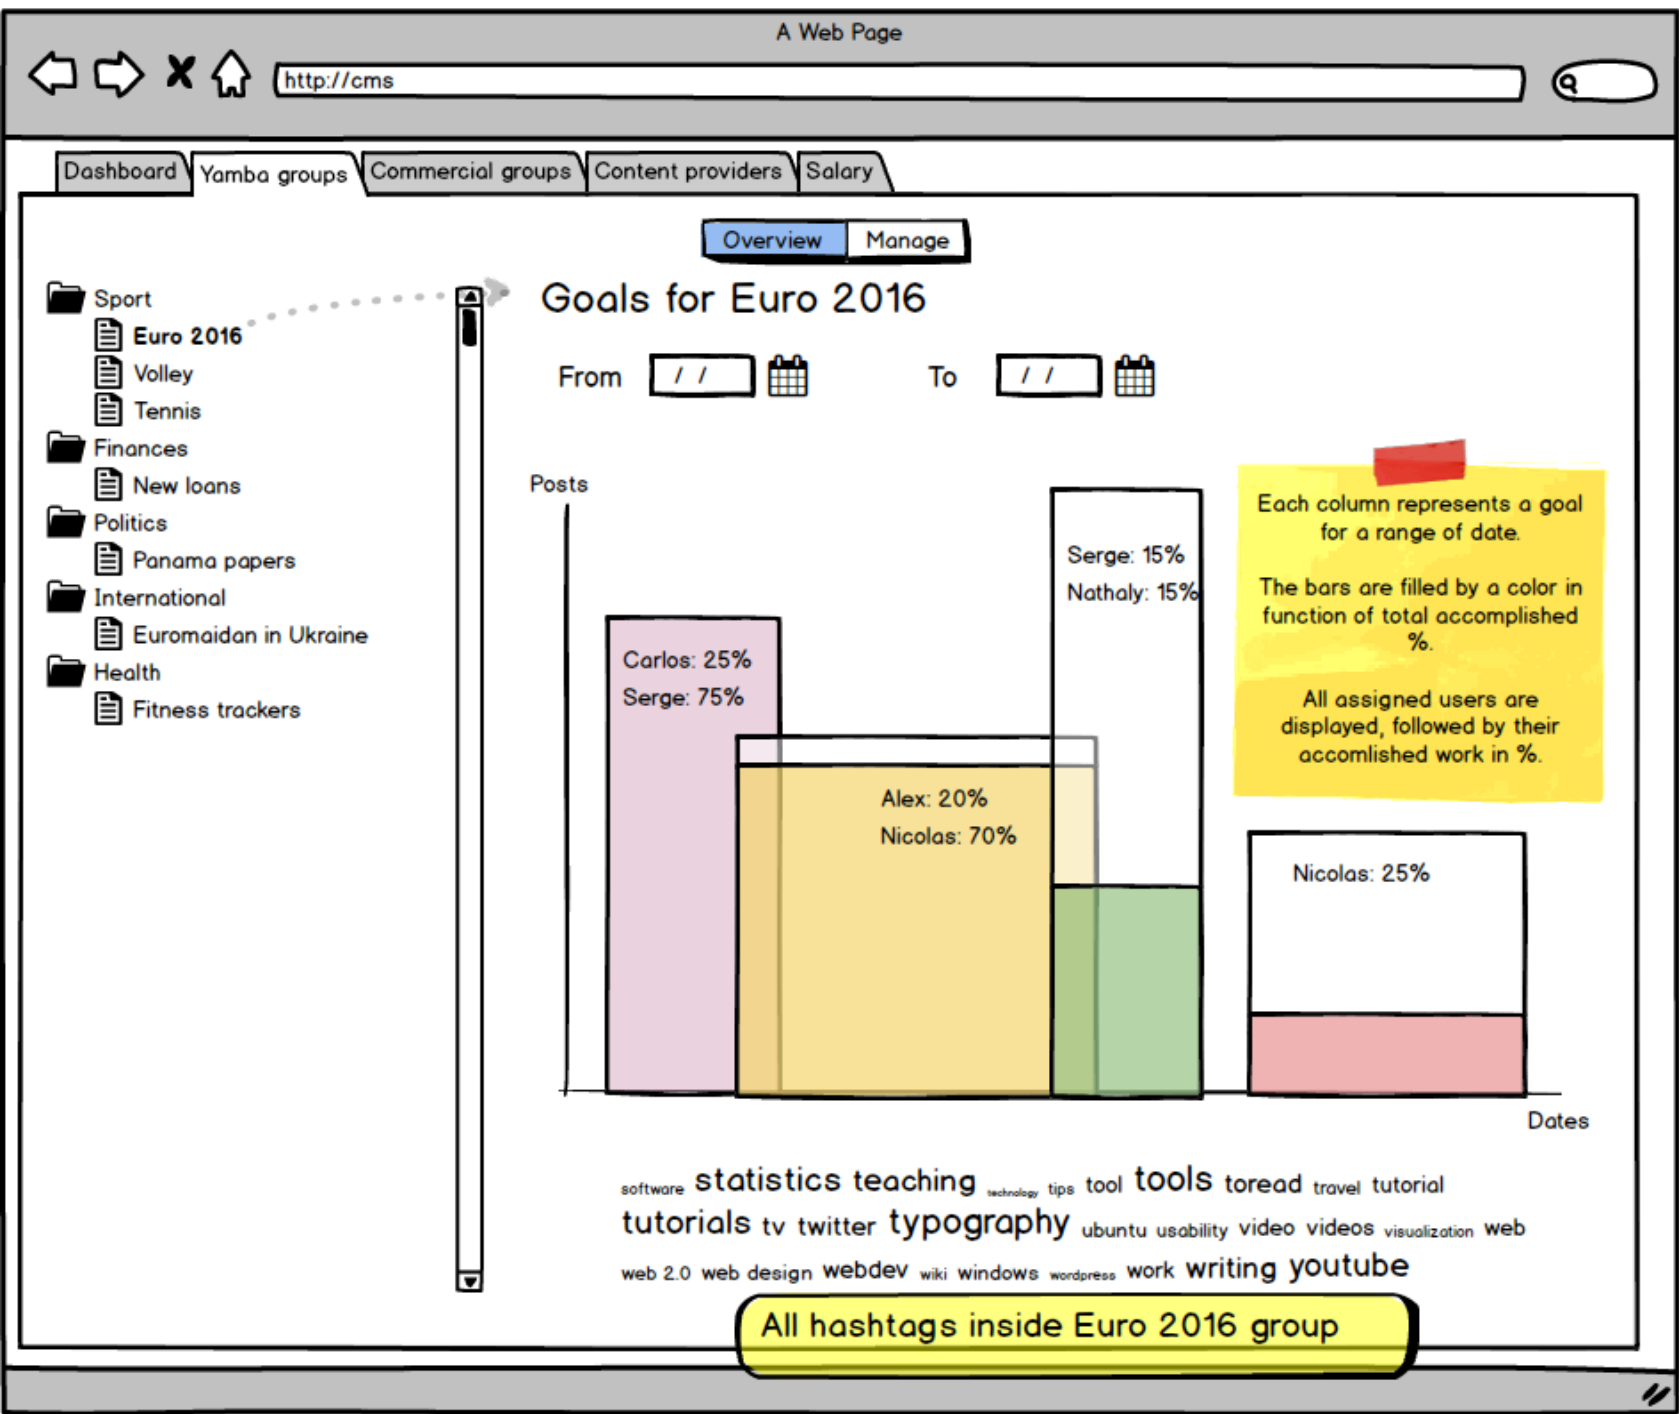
A Web Page

http://cms

Dashboard | Yamba groups | Commercial groups | Content providers | Salary

Overview | Manage

Sport
Euro 2016
Volley
Tennis
Finances
New loans
Politics
Panama papers
International
Euromaidan in Ukraine
Health
Fitness trackers

Goals for Euro 2016

From / / To / /

Posts

Carlos: 25%
Serge: 75%

Alex: 20%
Nicolas: 70%

Serge: 15%
Nathaly: 15%

Nicolas: 25%

Dates

Each column represents a goal for a range of date.

The bars are filled by a color in function of total accomplished %.

All assigned users are displayed, followed by their accomlished work in %.

software statistics teaching technology tips tool tools toread travel tutorial tutorials tv twitter typography ubuntu usability video videos visualization web web 2.0 web design webdev wiki windows wordpress work writing youtube

All hashtags inside Euro 2016 group